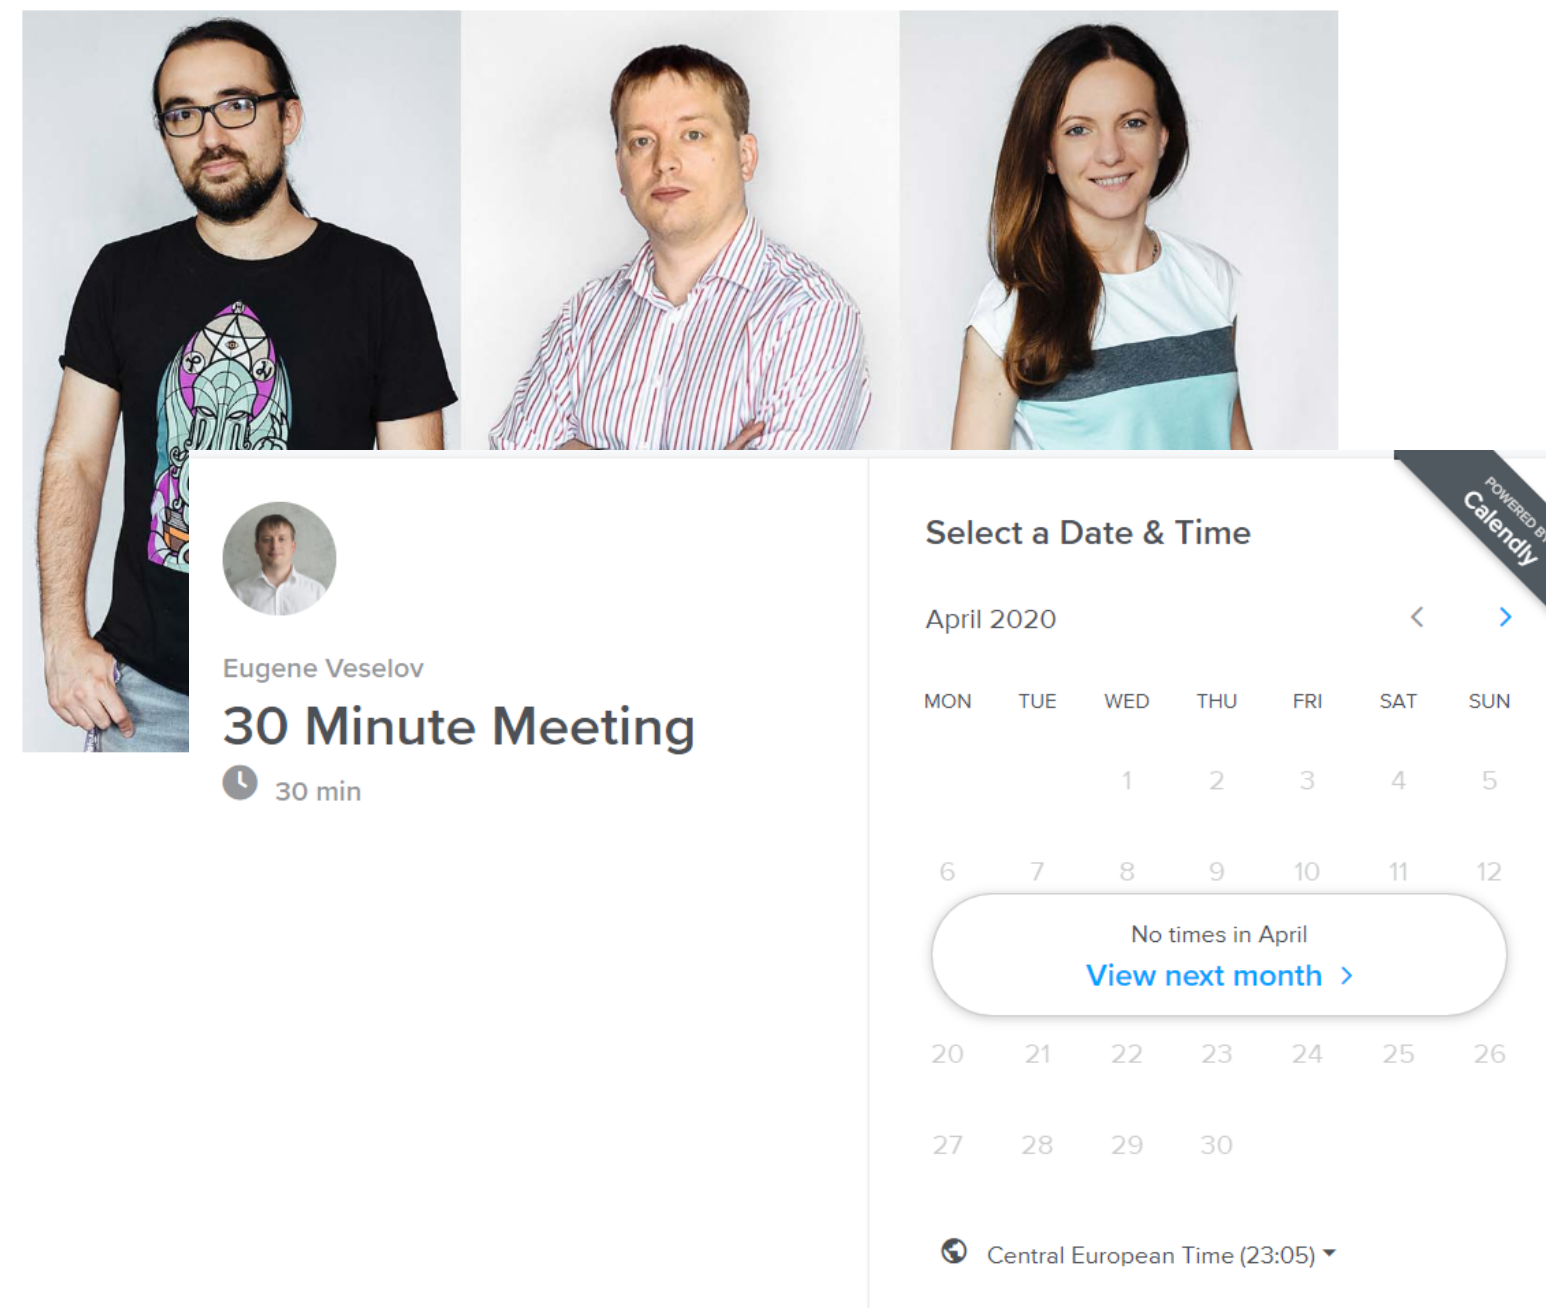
POWERED BY Calendly

Eugene Veselov

30 Minute Meeting

30 min

Select a Date & Time

April 2020

| MON | TUE | WED | THU | FRI | SAT | SUN |
|---|---|---|---|---|---|---|
| | | 1 | 2 | 3 | 4 | 5 |
| 6 | 7 | 8 | 9 | 10 | 11 | 12 |
| 20 | 21 | 22 | 23 | 24 | 25 | 26 |
| 27 | 28 | 29 | 30 | | | |

No times in April

View next month

Central European Time (23:05)